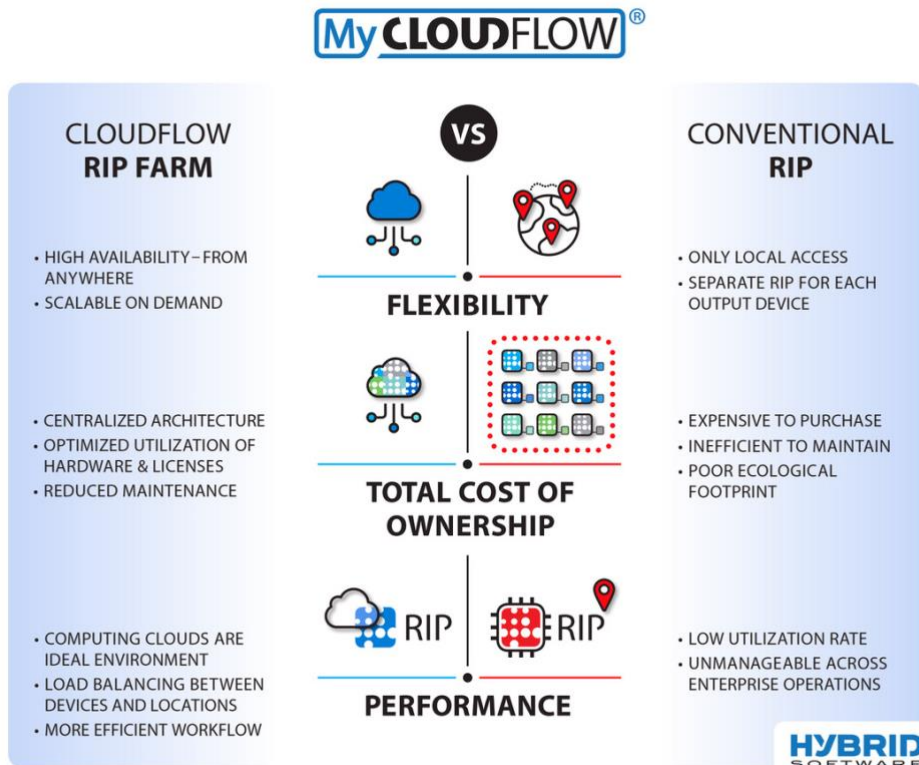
My CLOUDFLOW®

CLOUDFLOW
RIP FARM

VS

CONVENTIONAL
RIP

• HIGH AVAILABILITY – FROM ANYWHERE
• SCALABLE ON DEMAND

FLEXIBILITY

• ONLY LOCAL ACCESS
• SEPARATE RIP FOR EACH OUTPUT DEVICE

• CENTRALIZED ARCHITECTURE
• OPTIMIZED UTILIZATION OF HARDWARE & LICENSES
• REDUCED MAINTENANCE

TOTAL COST OF OWNERSHIP

• EXPENSIVE TO PURCHASE
• INEFFICIENT TO MAINTAIN
• POOR ECOLOGICAL FOOTPRINT

RIP

RIP

• COMPUTING CLOUDS ARE IDEAL ENVIRONMENT
• LOAD BALANCING BETWEEN DEVICES AND LOCATIONS
• MORE EFFICIENT WORKFLOW

PERFORMANCE

• LOW UTILIZATION RATE
• UNMANAGEABLE ACROSS ENTERPRISE OPERATIONS

HYBRID
SOFTWARE